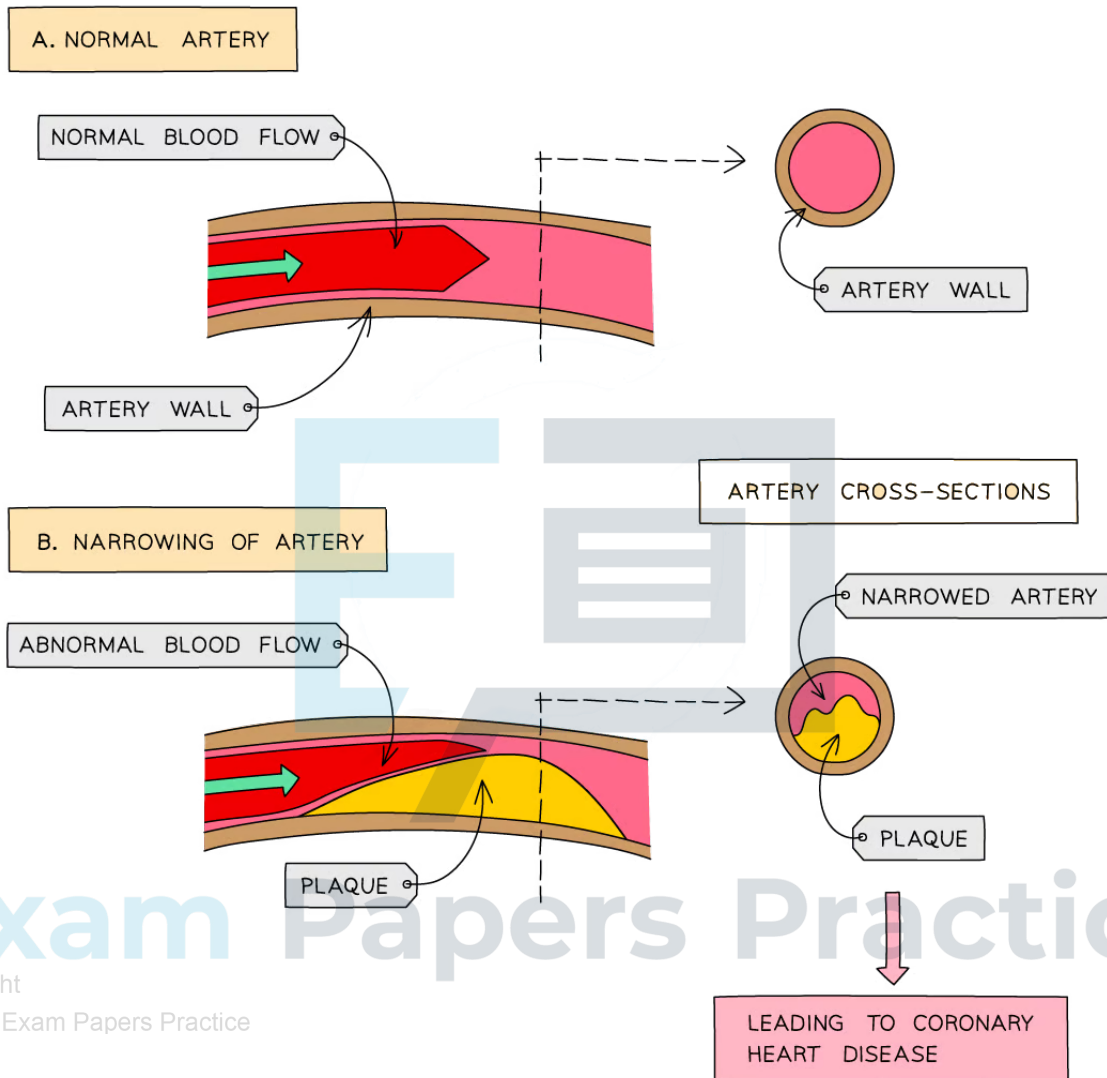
A. NORMAL ARTERY

NORMAL BLOOD FLOW

ARTERY WALL

ARTERY WALL

ARTERY CROSS-SECTIONS

B. NARROWING OF ARTERY

ABNORMAL BLOOD FLOW

NARROWED ARTERY

PLAQUE

PLAQUE

xam Papers Practic

ht
Exam Papers Practice

LEADING TO CORONARY HEART DISEASE